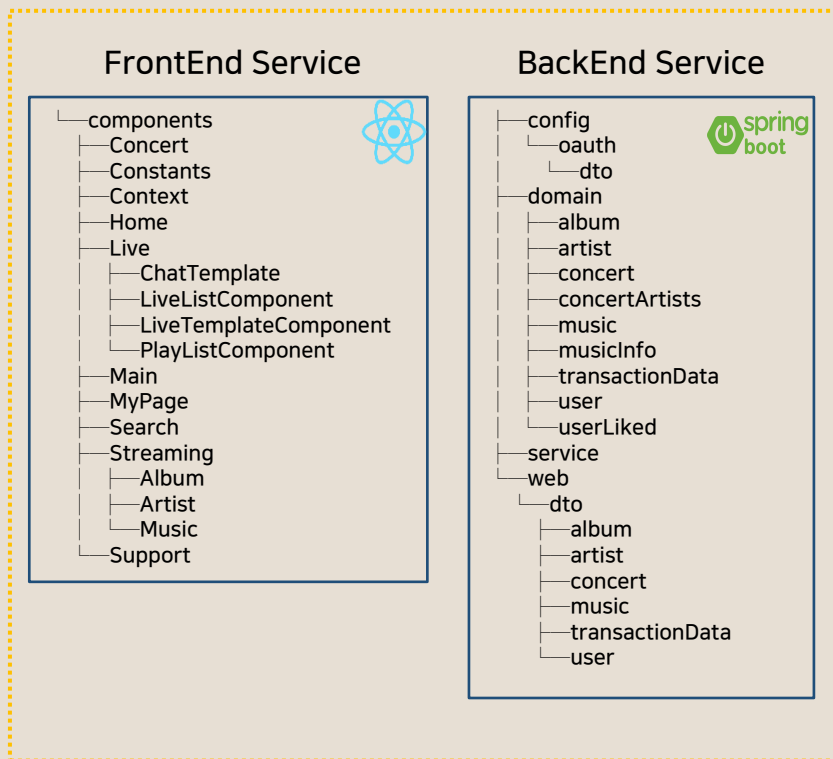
FrontEnd Service

└─components
 ├─Concert
 ├─Constants
 ├─Context
 ├─Home
 ├─Live
 │ ├─ChatTemplate
 │ ├─LiveListComponent
 │ ├─LiveTemplateComponent
 │ └─PlayListComponent
 ├─Main
 ├─MyPage
 ├─Search
 ├─Streaming
 │ ├─Album
 │ ├─Artist
 │ └─Music
 └─Support

BackEnd Service

spring boot

├─config
│ └─oauth
│  └─dto
├─domain
│ ├─album
│ ├─artist
│ ├─concert
│ ├─concertArtists
│ ├─music
│ ├─musicInfo
│ ├─transactionData
│ ├─user
│ └─userLiked
├─service
└─web
 └─dto
  ├─album
  ├─artist
  ├─concert
  ├─music
  ├─transactionData
  └─user